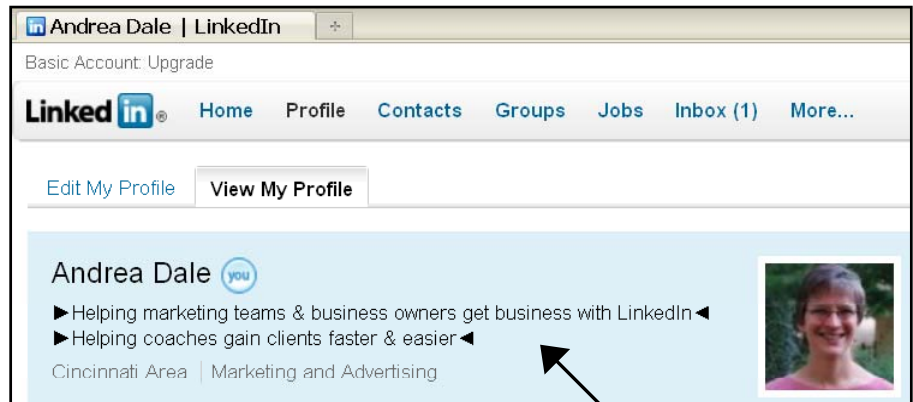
in Andrea Dale | LinkedIn

Basic Account: Upgrade

Linked in ®  Home  Profile  Contacts  Groups  Jobs  Inbox (1)  More...

Edit My Profile  View My Profile

Andrea Dale (you)

►Helping marketing teams & business owners get business with LinkedIn◄
►Helping coaches gain clients faster & easier◄

Cincinnati Area | Marketing and Advertising